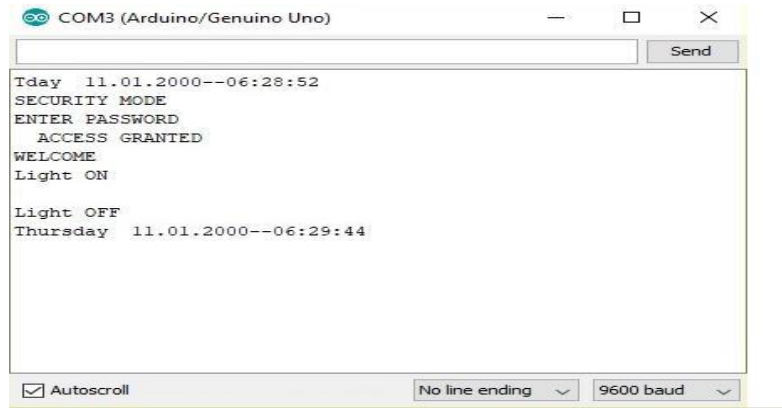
COM3 (Arduino/Genuino Uno)

Send

Tday 11.01.2000--06:28:52
SECURITY MODE
ENTER PASSWORD
ACCESS GRANTED
WELCOME
Light ON

Light OFF
Thursday 11.01.2000--06:29:44

Autoscroll

No line ending

9600 baud